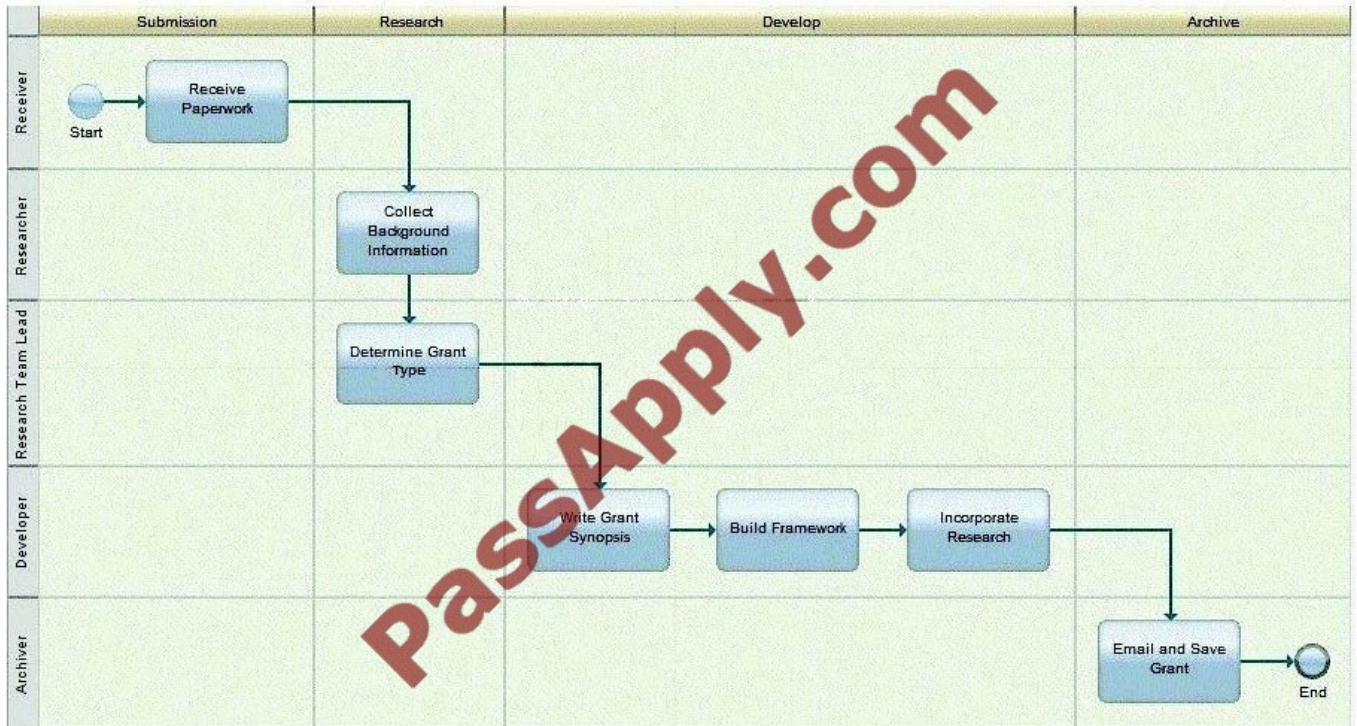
Submission | Research | Develop | Archive

Receiver
Researcher
Research Team Lead
Developer
Archiver

Start
Receive Paperwork
Collect Background Information
Determine Grant Type
Write Grant Synopsis
Build Framework
Incorporate Research
Email and Save Grant
End

PassApply.com